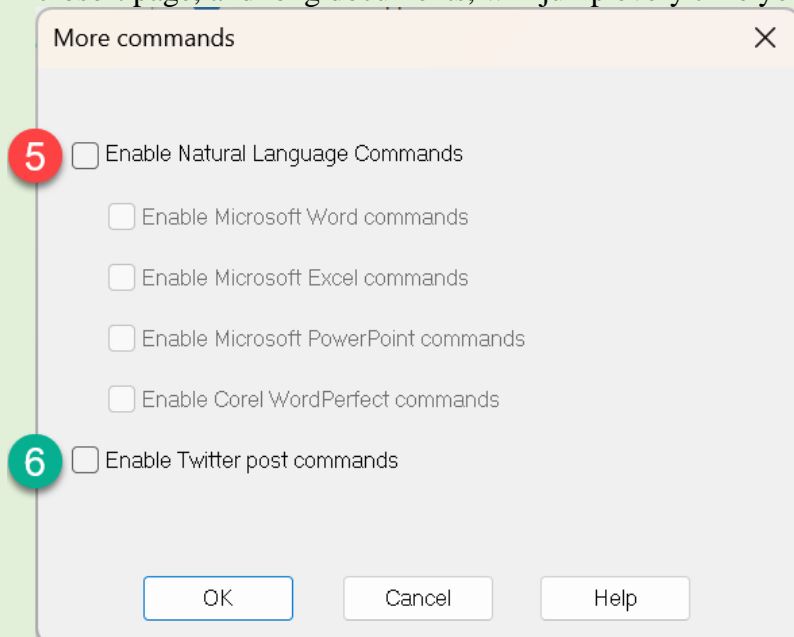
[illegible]

More commands

5 Enable Natural Language Commands

Enable Microsoft Word commands

Enable Microsoft Excel commands

Enable Microsoft PowerPoint commands

Enable Corel WordPerfect commands

6 Enable Twitter post commands

OK Cancel Help